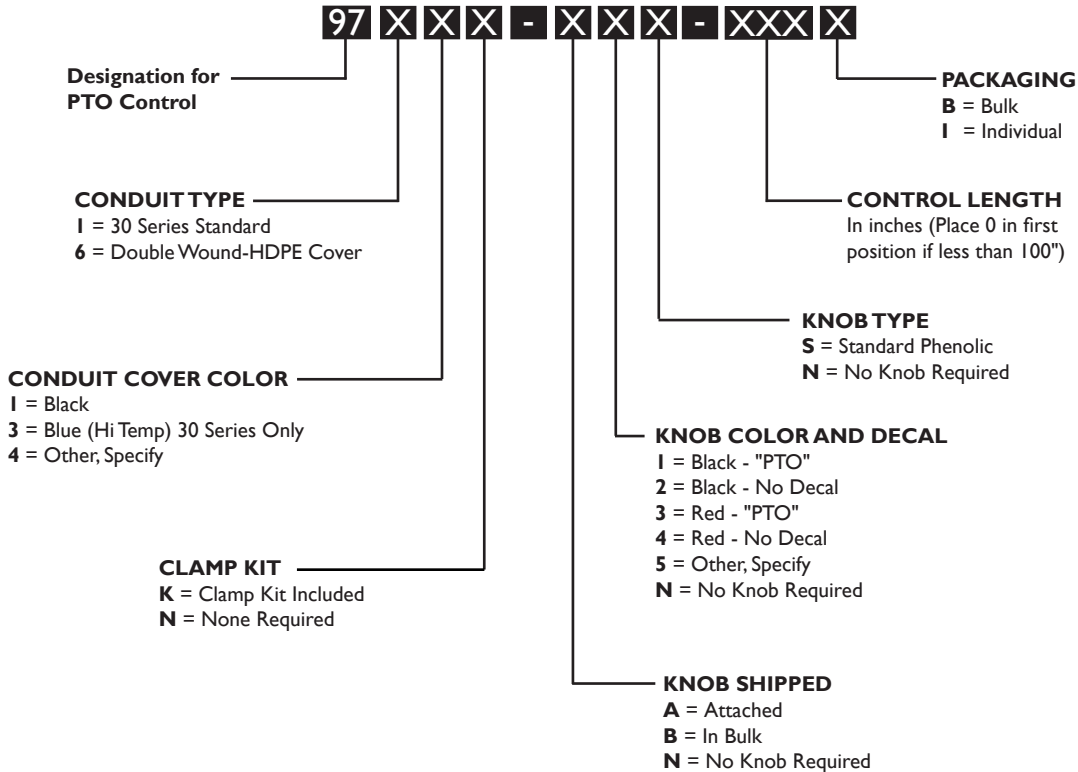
97 X X X - X X X - XXX X

Designation for PTO Control

PACKAGING
B = Bulk
I = Individual

CONTROL LENGTH
In inches (Place 0 in first position if less than 100")

CONDUIT TYPE
1 = 30 Series Standard
6 = Double Wound-HDPE Cover

KNOB TYPE
S = Standard Phenolic
N = No Knob Required

CONDUIT COVER COLOR
1 = Black
3 = Blue (Hi Temp) 30 Series Only
4 = Other, Specify

KNOB COLOR AND DECAL
1 = Black - "PTO"
2 = Black - No Decal
3 = Red - "PTO"
4 = Red - No Decal
5 = Other, Specify
N = No Knob Required

CLAMP KIT
K = Clamp Kit Included
N = None Required

KNOB SHIPPED
A = Attached
B = In Bulk
N = No Knob Required